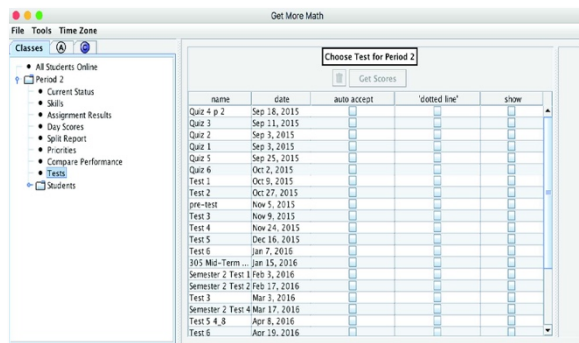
Get More Math

File Tools Time Zone

Classes Ⓐ Ⓒ

All Students Online
Period 2
Current Status
Skills
Assignment Results
Day Scores
Split Report
Priorities
Compare Performance
Tests
Students

Choose Test for Period 2

Get Scores

| name | date | auto accept | 'dotted line' | show |
|---|---|---|---|---|
| Quiz 4 p 2 | Sep 18, 2015 | | | |
| Quiz 3 | Sep 11, 2015 | | | |
| Quiz 2 | Sep 3, 2015 | | | |
| Quiz 1 | Sep 3, 2015 | | | |
| Quiz 5 | Sep 25, 2015 | | | |
| Quiz 6 | Oct 2, 2015 | | | |
| Test 1 | Oct 9, 2015 | | | |
| Test 2 | Oct 27, 2015 | | | |
| pre-test | Nov 5, 2015 | | | |
| Test 3 | Nov 9, 2015 | | | |
| Test 4 | Nov 24, 2015 | | | |
| Test 5 | Dec 16, 2015 | | | |
| Test 6 | Jan 7, 2016 | | | |
| 305 Mid-Term ... | Jan 15, 2016 | | | |
| Semester 2 Test 1 | Feb 3, 2016 | | | |
| Semester 2 Test 2 | Feb 17, 2016 | | | |
| Test 3 | Mar 3, 2016 | | | |
| Semester 2 Test 4 | Mar 17, 2016 | | | |
| Test 5 4_8 | Apr 8, 2016 | | | |
| Test 6 | Apr 19, 2016 | | | |